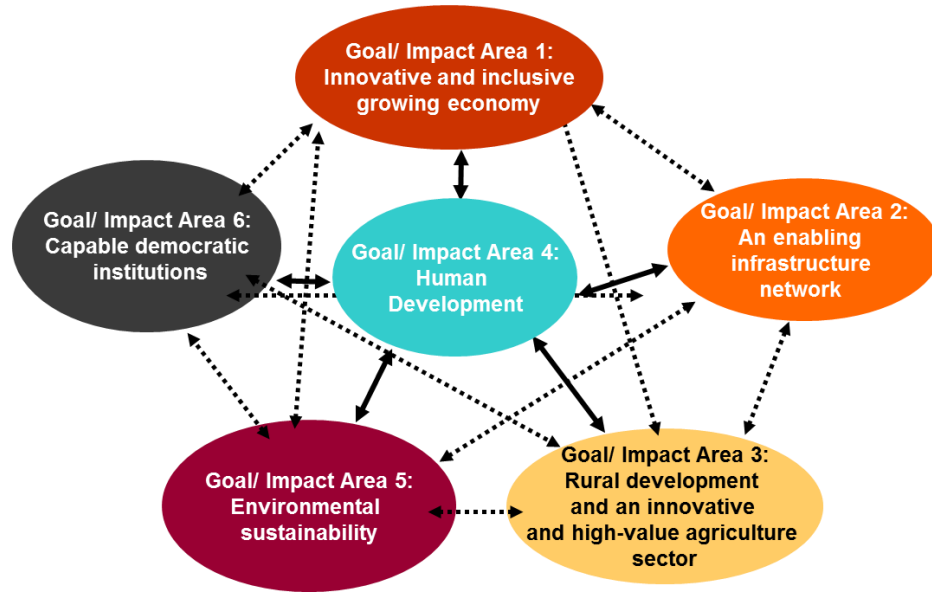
Goal/ Impact Area 1: Innovative and inclusive growing economy

Goal/ Impact Area 6: Capable democratic institutions

Goal/ Impact Area 4: Human Development

Goal/ Impact Area 2: An enabling infrastructure network

Goal/ Impact Area 5: Environmental sustainability

Goal/ Impact Area 3: Rural development and an innovative and high-value agriculture sector